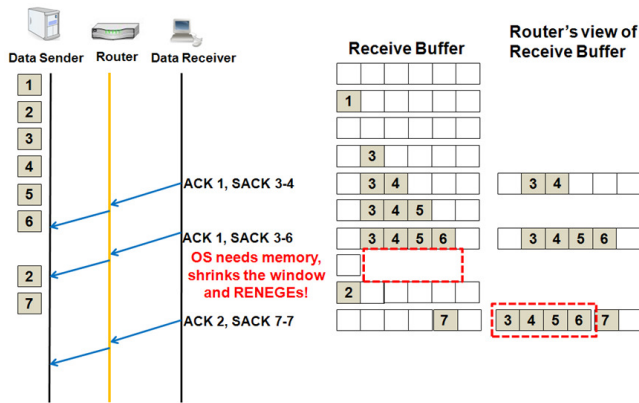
Data Sender
Router
Data Receiver

Receive Buffer

Router's view of Receive Buffer

1
2
3
4
5
6
2
7

1

3

ACK 1, SACK 3-4

3 4

3 4

3 4 5

ACK 1, SACK 3-6

3 4 5 6

3 4 5 6

OS needs memory, shrinks the window and RENEGEs!

2

ACK 2, SACK 7-7

7

3 4 5 6 7